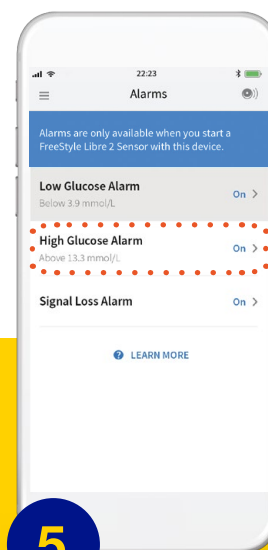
22:23

Alarms

Alarms are only available when you start a FreeStyle Libre 2 Sensor with this device.

Low Glucose Alarm
Below 3.9 mmol/L
On >

High Glucose Alarm
Above 13.3 mmol/L
On >

Signal Loss Alarm
On >

? LEARN MORE

5